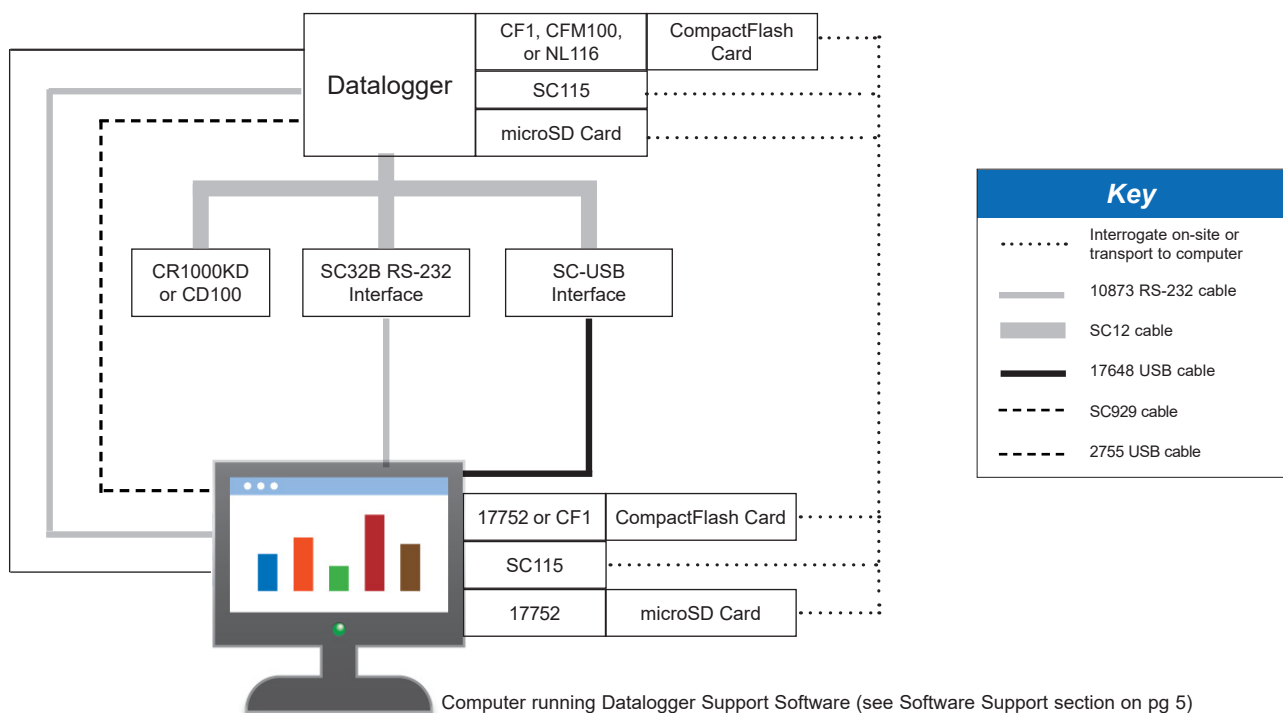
Datalogger

CF1, CFM100, or NL116

CompactFlash Card

SC115

microSD Card

CR1000KD or CD100

SC32B RS-232 Interface

SC-USB Interface

17752 or CF1

CompactFlash Card

SC115

17752

microSD Card

Computer running Datalogger Support Software (see Software Support section on pg 5)

Key

Interrogate on-site or transport to computer

10873 RS-232 cable

SC12 cable

17648 USB cable

SC929 cable

2755 USB cable